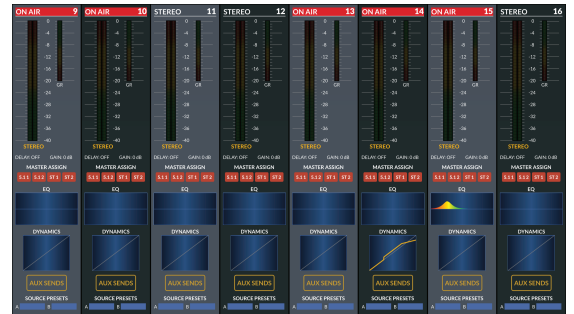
ON AIR 9
0 -4 -8 -12 -16 -20 -24 -28 -32 -36 -40
GR
STEREO
DELAY OFF GAIN 0 dB
MASTER ASSIGN
S.1.1 S.1.2 ST 1 ST 2
EQ
DYNAMICS
AUX SENDS
SOURCE PRESETS
A B

ON AIR 10
0 -4 -8 -12 -16 -20 -24 -28 -32 -36 -40
GR
STEREO
DELAY OFF GAIN 0 dB
MASTER ASSIGN
S.1.1 S.1.2 ST 1 ST 2
EQ
DYNAMICS
AUX SENDS
SOURCE PRESETS
A B

STEREO 11
0 -4 -8 -12 -16 -20 -24 -28 -32 -36 -40
GR
STEREO
DELAY OFF GAIN 0 dB
MASTER ASSIGN
S.1.1 S.1.2 ST 1 ST 2
EQ
DYNAMICS
AUX SENDS
SOURCE PRESETS
A B

STEREO 12
0 -4 -8 -12 -16 -20 -24 -28 -32 -36 -40
GR
STEREO
DELAY OFF GAIN 0 dB
MASTER ASSIGN
S.1.1 S.1.2 ST 1 ST 2
EQ
DYNAMICS
AUX SENDS
SOURCE PRESETS
A B

ON AIR 13
0 -4 -8 -12 -16 -20 -24 -28 -32 -36 -40
GR
STEREO
DELAY OFF GAIN 0 dB
MASTER ASSIGN
S.1.1 S.1.2 ST 1 ST 2
EQ
DYNAMICS
AUX SENDS
SOURCE PRESETS
A B

ON AIR 14
0 -4 -8 -12 -16 -20 -24 -28 -32 -36 -40
GR
STEREO
DELAY OFF GAIN 0 dB
MASTER ASSIGN
S.1.1 S.1.2 ST 1 ST 2
EQ
DYNAMICS
AUX SENDS
SOURCE PRESETS
A B

ON AIR 15
0 -4 -8 -12 -16 -20 -24 -28 -32 -36 -40
GR
STEREO
DELAY OFF GAIN 0 dB
MASTER ASSIGN
S.1.1 S.1.2 ST 1 ST 2
EQ
DYNAMICS
AUX SENDS
SOURCE PRESETS
A B

STEREO 16
0 -4 -8 -12 -16 -20 -24 -28 -32 -36 -40
GR
STEREO
DELAY OFF GAIN 0 dB
MASTER ASSIGN
S.1.1 S.1.2 ST 1 ST 2
EQ
DYNAMICS
AUX SENDS
SOURCE PRESETS
A B